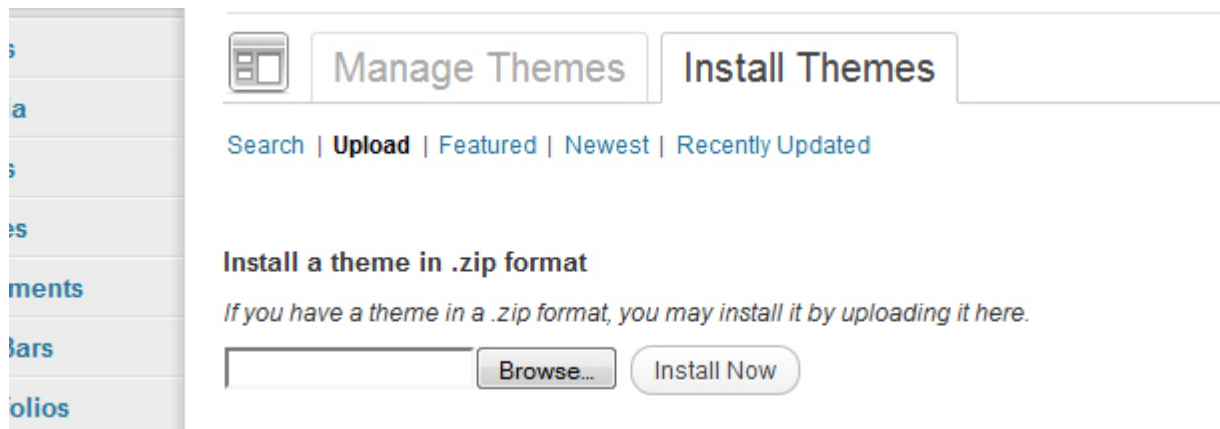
s
a
s
es
ments
Bars
olios

Manage Themes
Install Themes

Search | **Upload** | Featured | Newest | Recently Updated

**Install a theme in .zip format**

*If you have a theme in a .zip format, you may install it by uploading it here.*

Browse...
Install Now